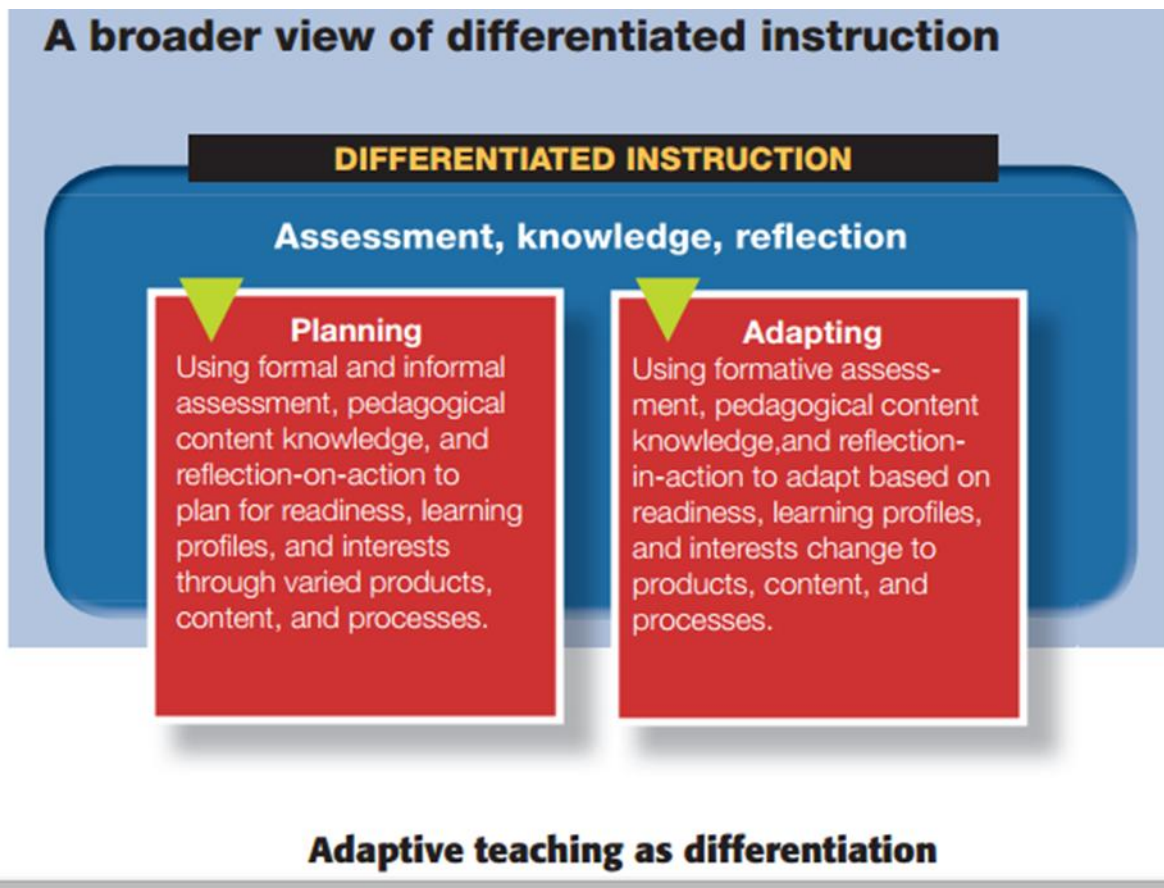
A broader view of differentiated instruction

DIFFERENTIATED INSTRUCTION

Assessment, knowledge, reflection

Planning
Using formal and informal assessment, pedagogical content knowledge, and reflection-on-action to plan for readiness, learning profiles, and interests through varied products, content, and processes.

Adapting
Using formative assessment, pedagogical content knowledge,and reflection-in-action to adapt based on readiness, learning profiles, and interests change to products, content, and processes.

Adaptive teaching as differentiation